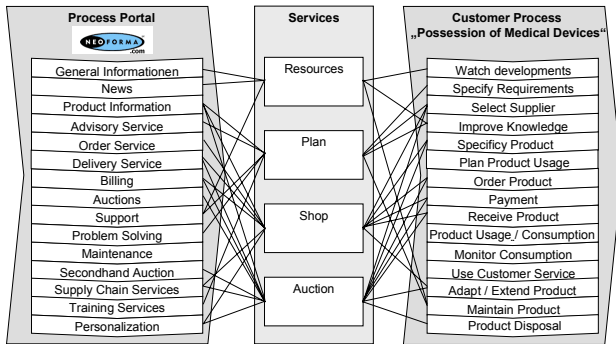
Process Portal

NEOFORMA .com

General Informationen
News
Product Information
Advisory Service
Order Service
Delivery Service
Billing
Auctions
Support
Problem Solving
Maintenance
Secondhand Auction
Supply Chain Services
Training Services
Personalization

Services

Resources
Plan
Shop
Auction

Customer Process „Possession of Medical Devices“

Watch developments
Specify Requirements
Select Supplier
Improve Knowledge
Specificy Product
Plan Product Usage
Order Product
Payment
Receive Product
Product Usage / Consumption
Monitor Consumption
Use Customer Service
Adapt / Extend Product
Maintain Product
Product Disposal